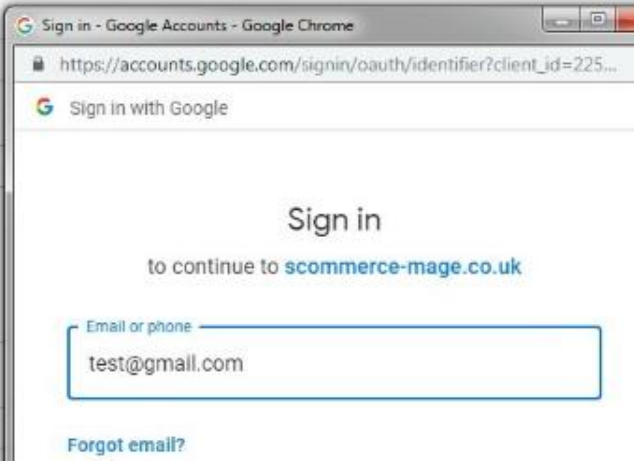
G Sign in - Google Accounts - Google Chrome

https://accounts.google.com/signin/oauth/identifier?client_id=225...

G Sign in with Google

Sign in

to continue to scommerce-mage.co.uk

Email or phone

test@gmail.com

Forgot email?